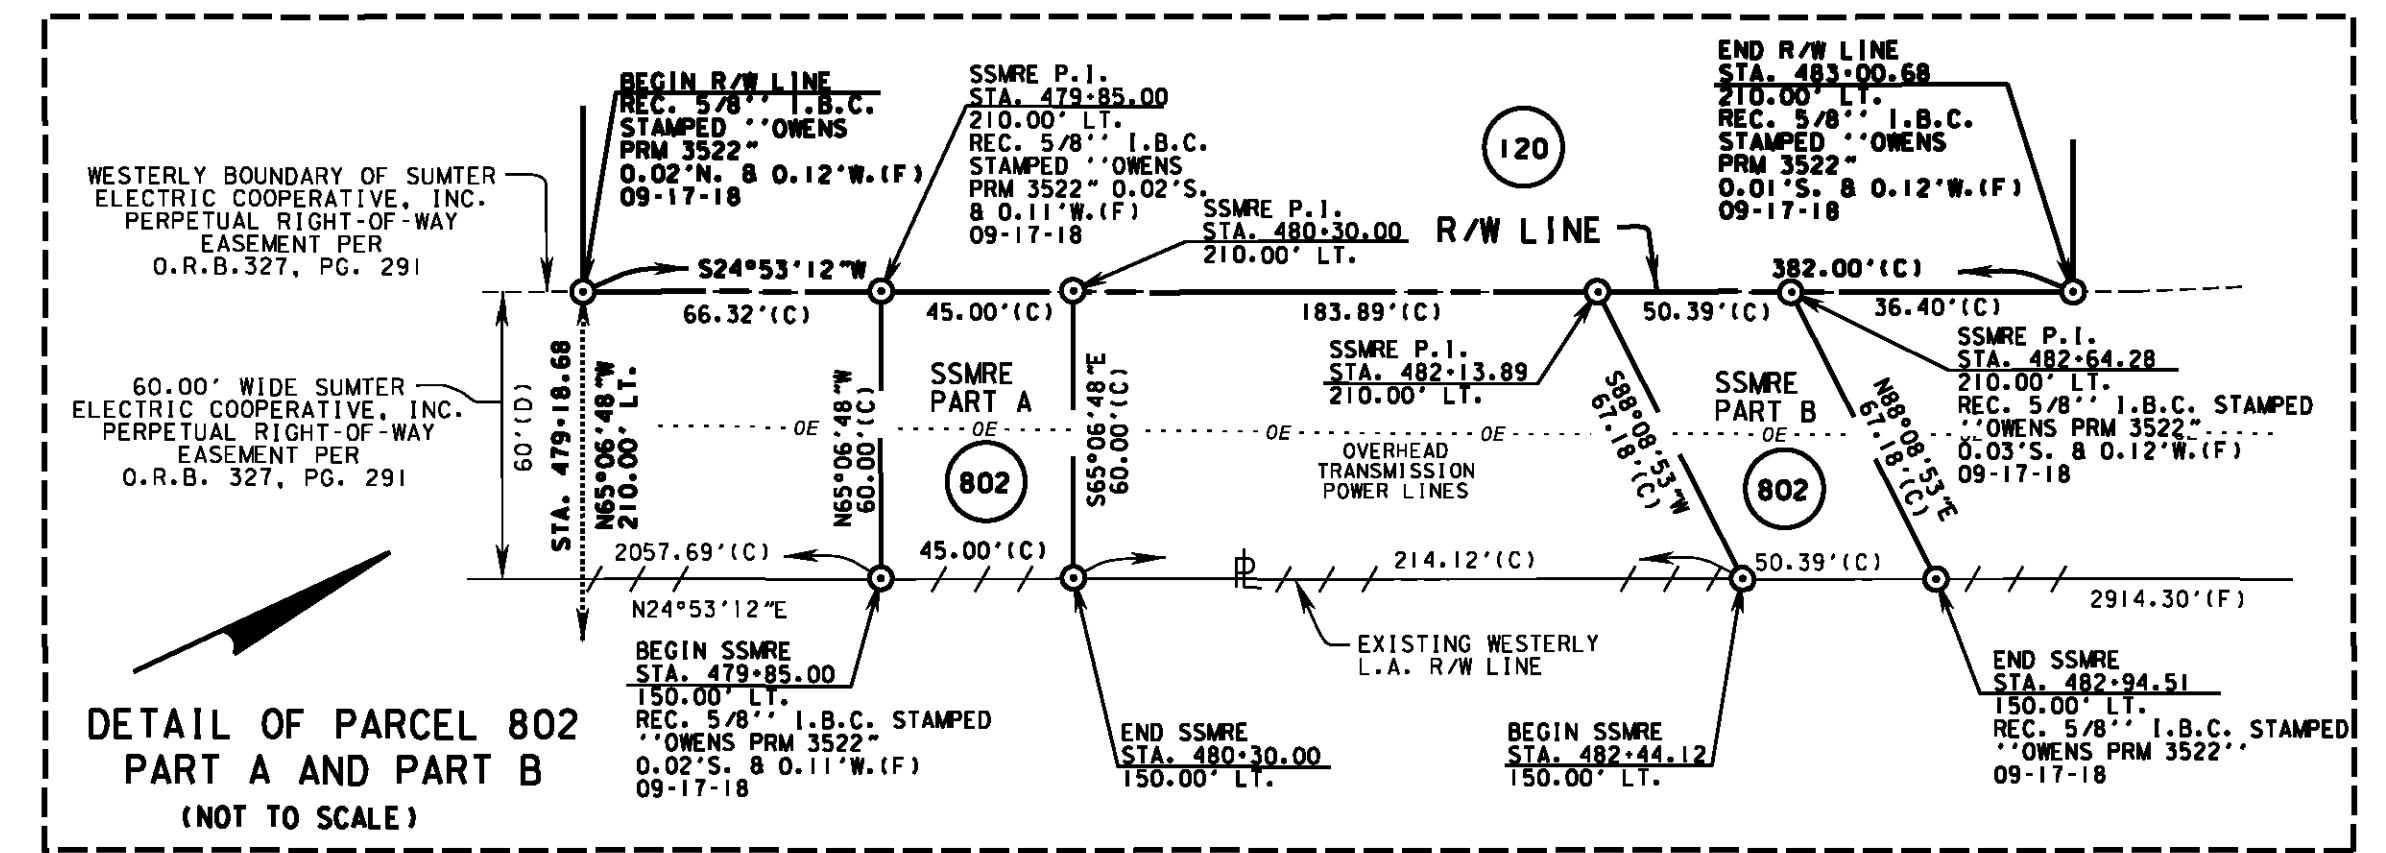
BEGIN R/W LINE
REC. 5/8'' I.B.C.
STAMPED ''OWENS
PRM 3522"
0.02'N. & 0.12'W.(F)
09-17-18

SSMRE P.I.
STA. 479+85.00
210.00' LT.
REC. 5/8'' I.B.C.
STAMPED ''OWENS
PRM 3522" 0.02'S.
& 0.11'W.(F)
09-17-18

END R/W LINE
STA. 483+00.68
210.00' LT.
REC. 5/8'' I.B.C.
STAMPED ''OWENS
PRM 3522"
0.01'S. & 0.12'W.(F)
09-17-18

120

WESTERLY BOUNDARY OF SUMTER ELECTRIC COOPERATIVE, INC. PERPETUAL RIGHT-OF-WAY EASEMENT PER O.R.B.327, PG. 291

SSMRE P.I.
STA. 480+30.00
210.00' LT.

R/W LINE

S24°53'12"W
66.32'(C)
45.00'(C)
183.89'(C)
50.39'(C)
382.00'(C)
36.40'(C)

SSMRE P.I.
STA. 482+64.28
210.00' LT.
REC. 5/8'' I.B.C. STAMPED
''OWENS PRM 3522"
0.03'S. & 0.12'W.(F)
09-17-18

60.00' WIDE SUMTER ELECTRIC COOPERATIVE, INC. PERPETUAL RIGHT-OF-WAY EASEMENT PER O.R.B. 327, PG. 291

60'(D)
STA. 479+18.68
N65°06'48"W
210.00' LT.
N65°06'48"W
60.00'(C)
SSMRE
PART A
S65°06'48"E
60.00'(C)

SSMRE P.I.
STA. 482+13.89
210.00' LT.

S88°08'53"W
67.18'(C)
SSMRE
PART B
N88°08'53"E
67.18'(C)

OE
OE
OE
OE
OE
802
OVERHEAD TRANSMISSION POWER LINES
802

2057.69'(C)
45.00'(C)
214.12'(C)
50.39'(C)
N24°53'12"E
2914.30'(F)

BEGIN SSMRE
STA. 479+85.00
150.00' LT.
REC. 5/8'' I.B.C. STAMPED
''OWENS PRM 3522"
0.02'S. & 0.11'W.(F)
09-17-18

EXISTING WESTERLY
L.A. R/W LINE

END SSMRE
STA. 482+94.51
150.00' LT.
REC. 5/8'' I.B.C. STAMPED
''OWENS PRM 3522''
09-17-18

DETAIL OF PARCEL 802
PART A AND PART B
(NOT TO SCALE)

END SSMRE
STA. 480+30.00
150.00' LT.

BEGIN SSMRE
STA. 482+44.12
150.00' LT.